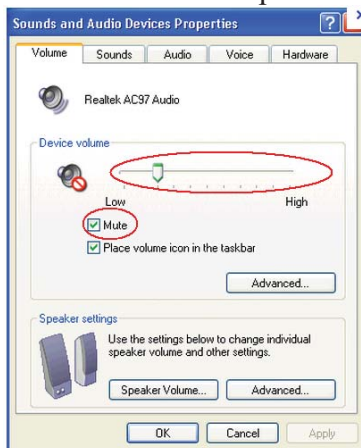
Sounds and Audio Devices Properties

Volume | Sounds | Audio | Voice | Hardware

Realtek AC97 Audio

Device volume

Low

High

Mute

Place volume icon in the taskbar

Advanced...

Speaker settings

Use the settings below to change individual speaker volume and other settings.

Speaker Volume...

Advanced...

OK

Cancel

Apply